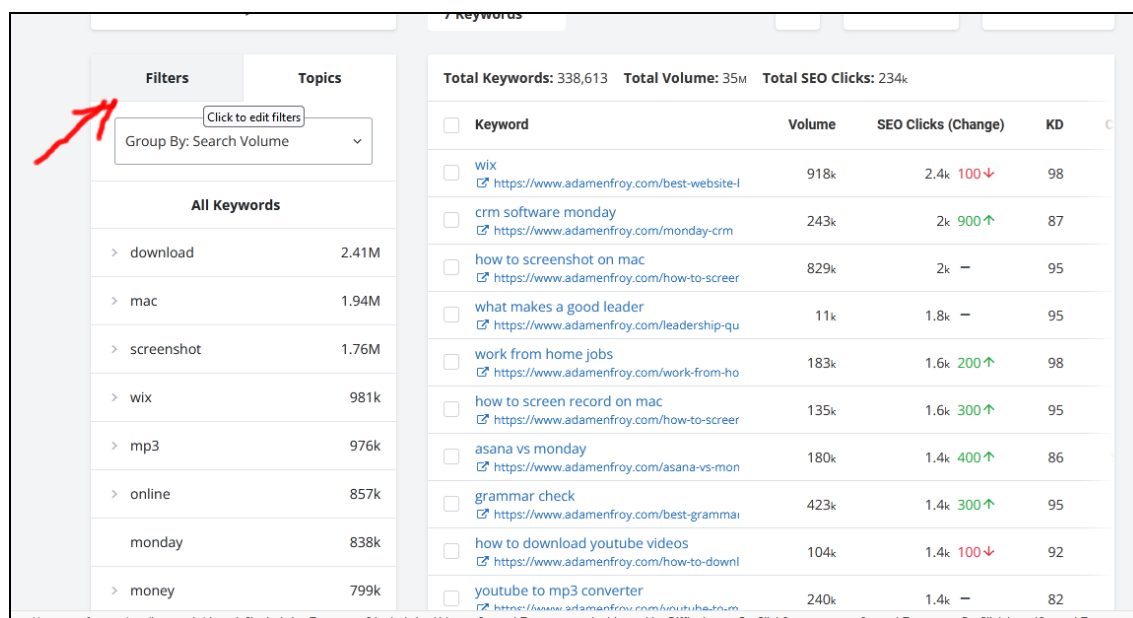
7 Keywords

Filters | Topics

Click to edit filters

Group By: Search Volume

All Keywords

| | |
|---|---|
| download | 2.41M |
| mac | 1.94M |
| screenshot | 1.76M |
| wix | 981k |
| mp3 | 976k |
| online | 857k |
| monday | 838k |
| money | 799k |

Total Keywords: 338,613 Total Volume: 35M Total SEO Clicks: 234k

| Keyword | Volume | SEO Clicks (Change) | KD |
|---|---|---|---|
| wix https://www.adamenfroy.com/best-website-l | 918k | 2.4k 100 | 98 |
| crm software monday https://www.adamenfroy.com/monday-crm | 243k | 2k 900 | 87 |
| how to screenshot on mac https://www.adamenfroy.com/how-to-screer | 829k | 2k – | 95 |
| what makes a good leader https://www.adamenfroy.com/leadership-qu | 11k | 1.8k – | 95 |
| work from home jobs https://www.adamenfroy.com/work-from-ho | 183k | 1.6k 200 | 98 |
| how to screen record on mac https://www.adamenfroy.com/how-to-screer | 135k | 1.6k 300 | 95 |
| asana vs monday https://www.adamenfroy.com/asana-vs-mon | 180k | 1.4k 400 | 86 |
| grammar check https://www.adamenfroy.com/best-grammaı | 423k | 1.4k 300 | 95 |
| how to download youtube videos https://www.adamenfroy.com/how-to-downl | 104k | 1.4k 100 | 92 |
| youtube to mp3 converter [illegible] | 240k | 1.4k – | 82 |